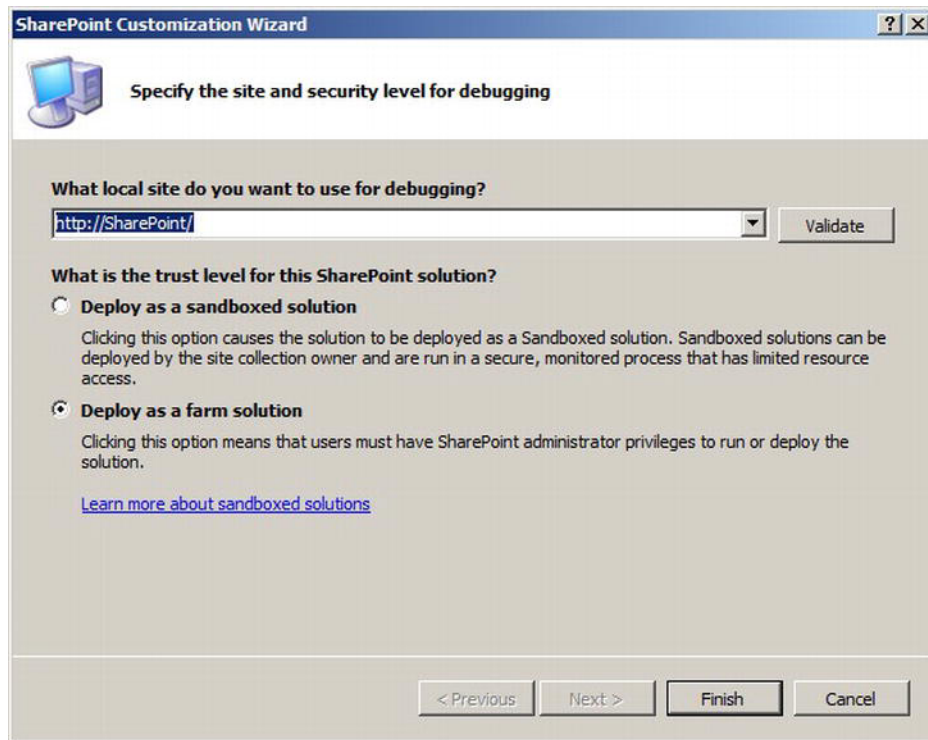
SharePoint Customization Wizard

?

X

Specify the site and security level for debugging

What local site do you want to use for debugging?

http://SharePoint/

Validate

What is the trust level for this SharePoint solution?

Deploy as a sandboxed solution

Clicking this option causes the solution to be deployed as a Sandboxed solution. Sandboxed solutions can be deployed by the site collection owner and are run in a secure, monitored process that has limited resource access.

Deploy as a farm solution

Clicking this option means that users must have SharePoint administrator privileges to run or deploy the solution.

Learn more about sandboxed solutions

< Previous

Next >

Finish

Cancel